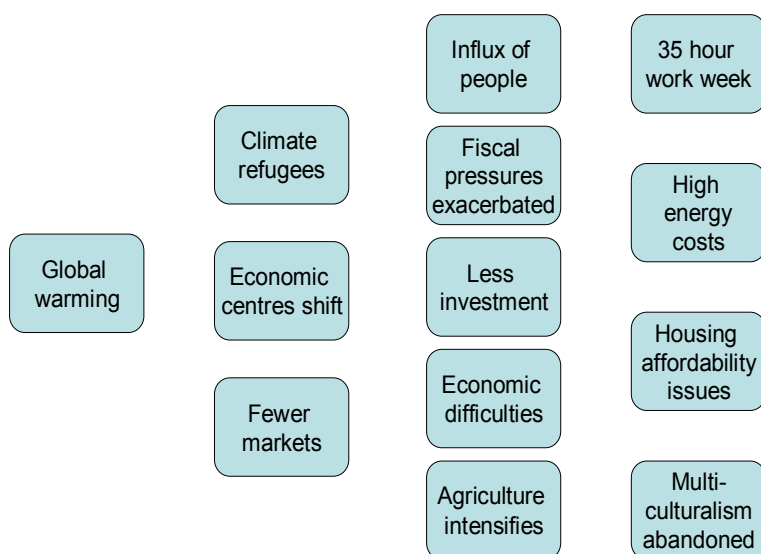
Global warming

Climate refugees

Economic centres shift

Fewer markets

Influx of people

Fiscal pressures exacerbated

Less investment

Economic difficulties

Agriculture intensifies

35 hour work week

High energy costs

Housing affordability issues

Multi-culturalism abandoned